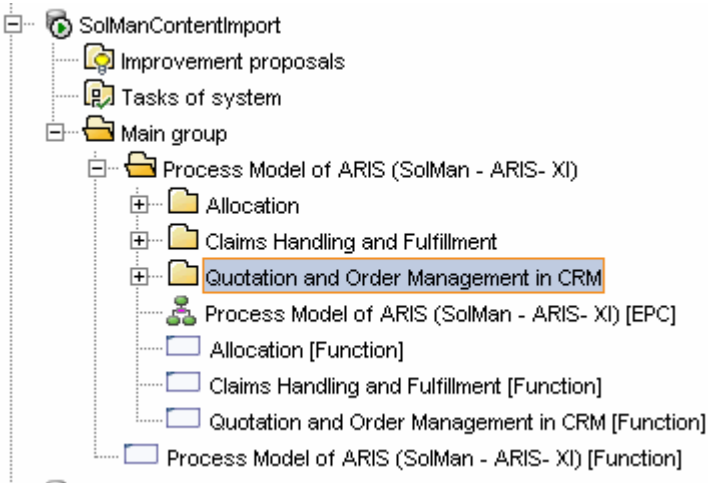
SolManContentImport
Improvement proposals
Tasks of system
Main group
Process Model of ARIS (SolMan - ARIS- XI)
Allocation
Claims Handling and Fulfillment
Quotation and Order Management in CRM
Process Model of ARIS (SolMan - ARIS- XI) [EPC]
Allocation [Function]
Claims Handling and Fulfillment [Function]
Quotation and Order Management in CRM [Function]
Process Model of ARIS (SolMan - ARIS- XI) [Function]